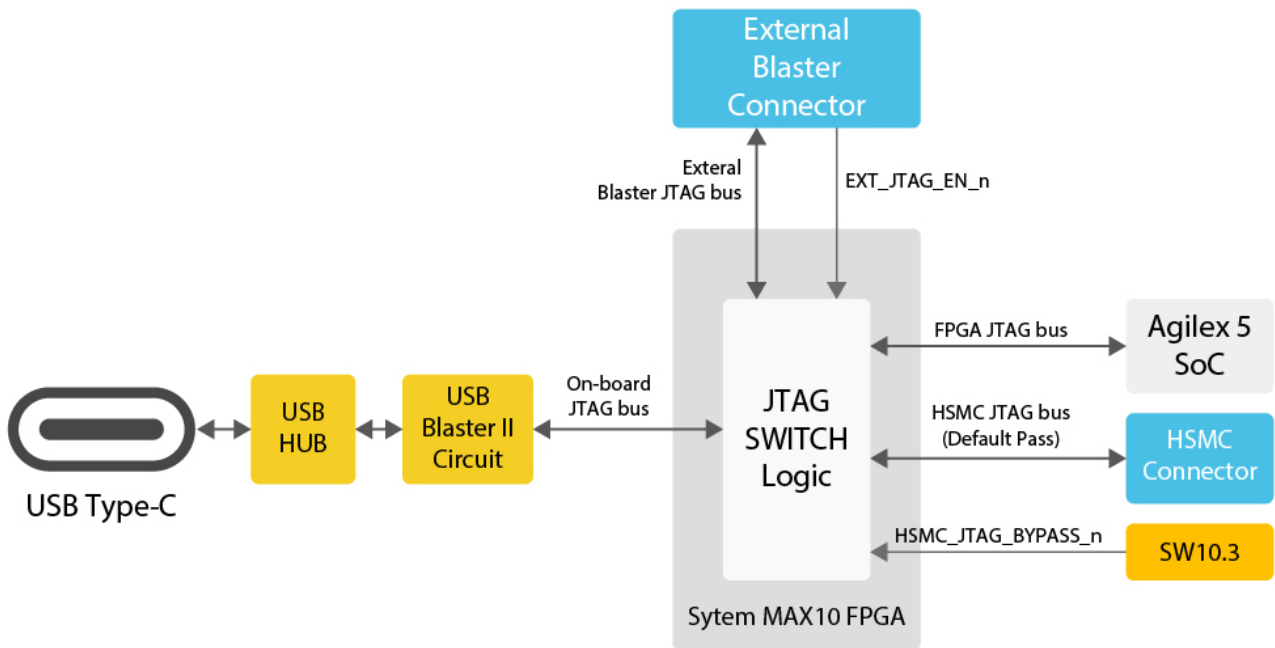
External Blaster Connector

Exteral Blaster JTAG bus

EXT_JTAG_EN_n

FPGA JTAG bus

Agilex 5 SoC

USB Type-C

USB HUB

USB Blaster II Circuit

On-board JTAG bus

JTAG SWITCH Logic

HSMC JTAG bus (Default Pass)

HSMC Connector

HSMC_JTAG_BYPASS_n

SW10.3

Sytem MAX10 FPGA